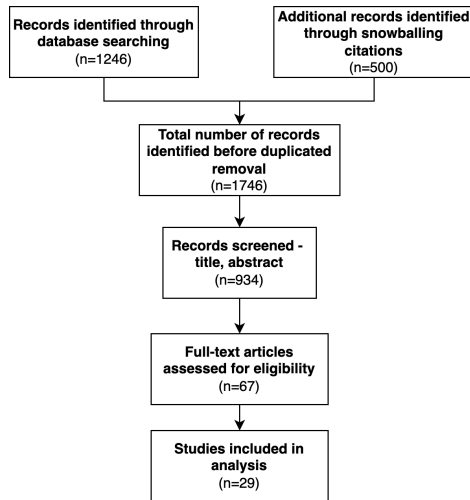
Records identified through database searching
(n=1246)

Additional records identified through snowballing citations
(n=500)

Total number of records identified before duplicated removal
(n=1746)

Records screened - title, abstract
(n=934)

Full-text articles assessed for eligibility
(n=67)

Studies included in analysis
(n=29)